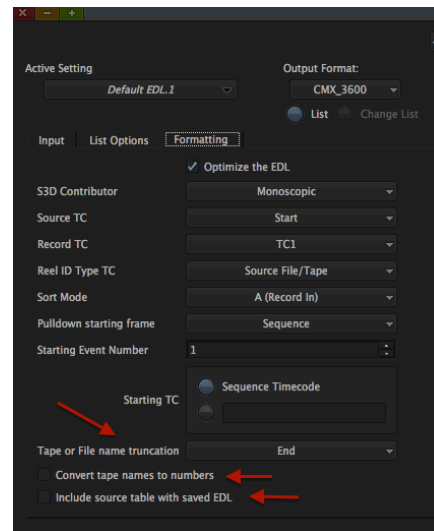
Active Setting
Default EDL.1

Output Format:
CMX_3600

List
Change List

Input
List Options
Formatting

Optimize the EDL

S3D Contributor
Monoscopic

Source TC
Start

Record TC
TC1

Reel ID Type TC
Source File/Tape

Sort Mode
A (Record In)

Pulldown starting frame
Sequence

Starting Event Number
1

Starting TC
Sequence Timecode

Tape or File name truncation
End

Convert tape names to numbers

Include source table with saved EDL